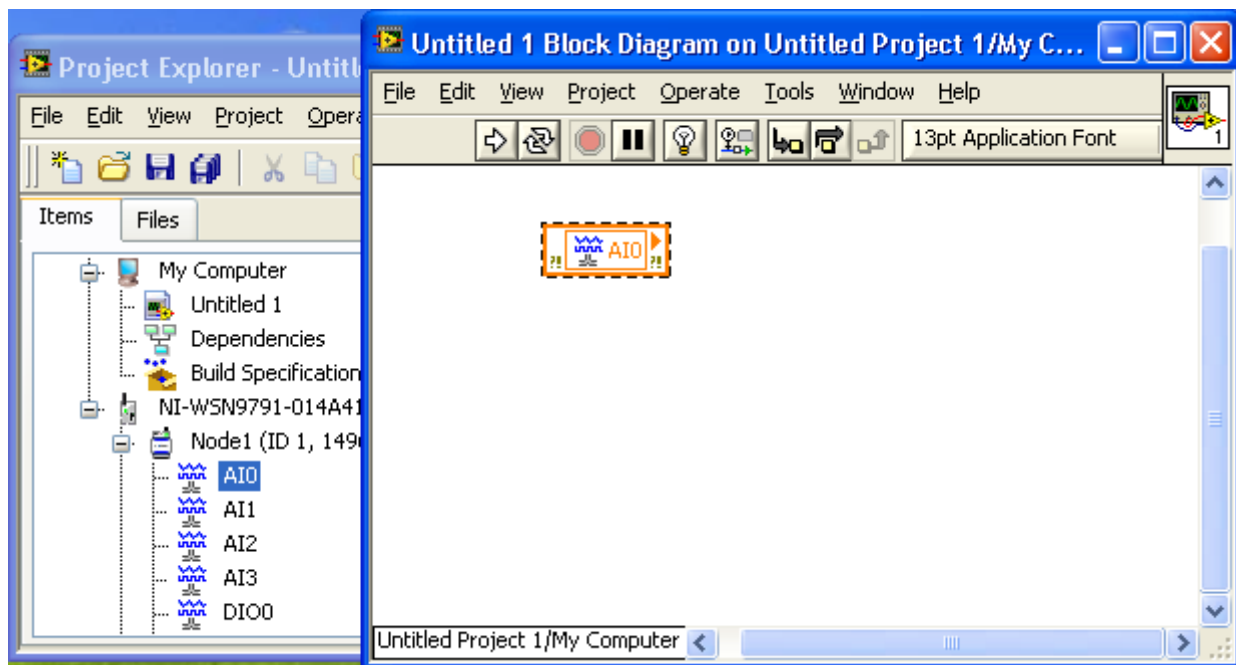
Project Explorer - Untitl

File Edit View Project Opera

Items Files

My Computer
Untitled 1
Dependencies
Build Specification
NI-WSN9791-014A41
Node1 (ID 1, 149
AI0
AI1
AI2
AI3
DIO0

Untitled 1 Block Diagram on Untitled Project 1/My C...

File Edit View Project Operate Tools Window Help

13pt Application Font

1

AI0

Untitled Project 1/My Computer